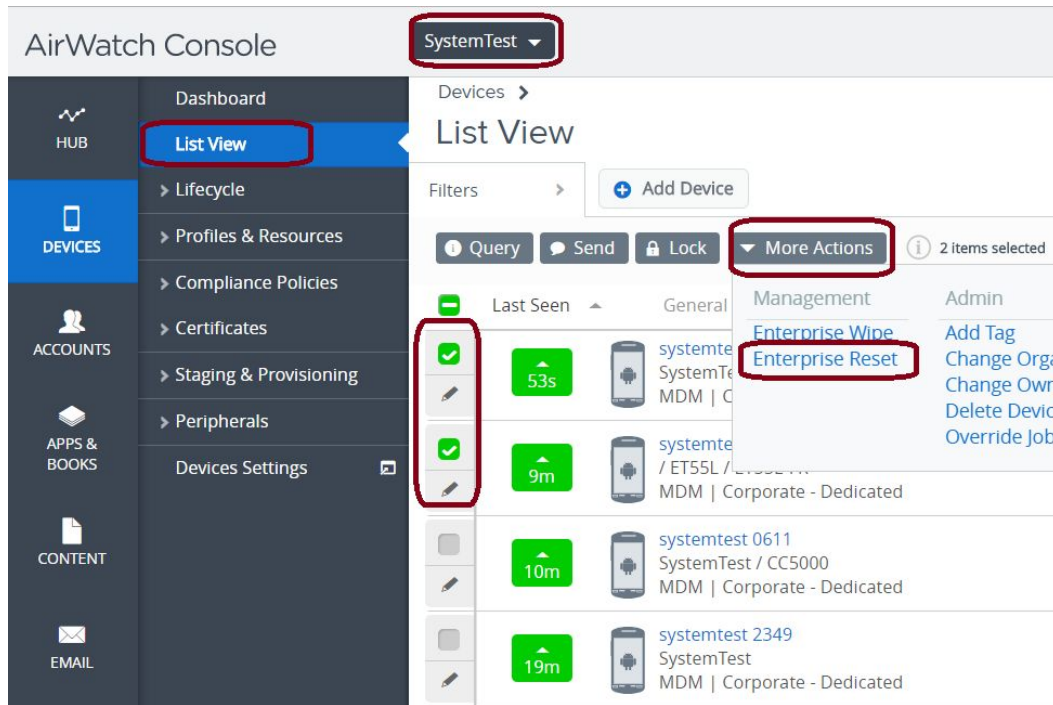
AirWatch Console

SystemTest

HUB

DEVICES

ACCOUNTS

APPS & BOOKS

CONTENT

EMAIL

Dashboard

List View

Lifecycle

Profiles & Resources

Compliance Policies

Certificates

Staging & Provisioning

Peripherals

Devices Settings

Devices

List View

Filters

Add Device

Query

Send

Lock

More Actions

2 items selected

Last Seen

General

Management

Enterprise Wipe

Enterprise Reset

Admin

Add Tag

Change Orga

Change Own

Delete Devic

Override Job

53s

systemte

SystemTe

MDM | C

9m

systemte

/ ET55L / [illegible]

MDM | Corporate - Dedicated

10m

systemtest 0611

SystemTest / CC5000

MDM | Corporate - Dedicated

19m

systemtest 2349

SystemTest

MDM | Corporate - Dedicated